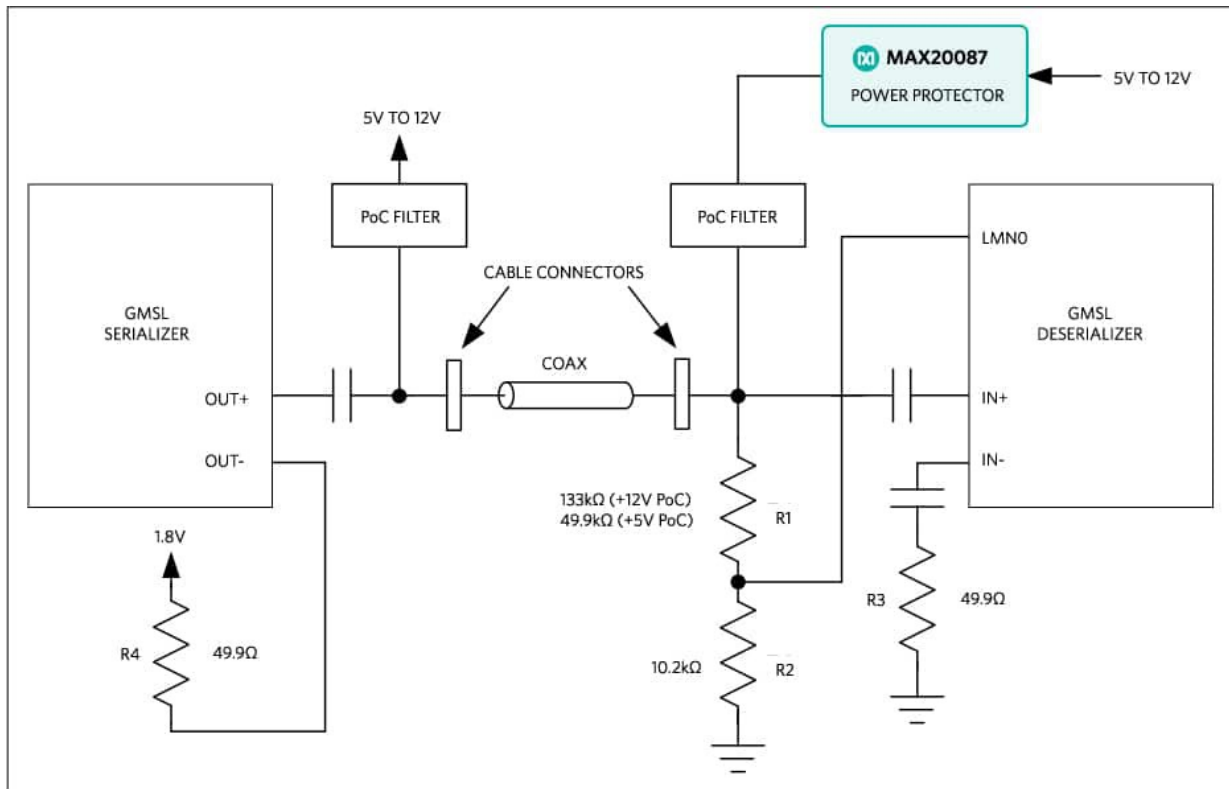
MAX20087
POWER PROTECTOR
5V TO 12V
5V TO 12V
PoC FILTER
PoC FILTER
LMN0
CABLE CONNECTORS
GMSL SERIALIZER
GMSL DESERIALIZER
COAX
OUT+
IN+
OUT-
IN-
133kΩ (+12V PoC)
49.9kΩ (+5V PoC)
R1
1.8V
R3
49.9Ω
R4
49.9Ω
10.2kΩ
R2